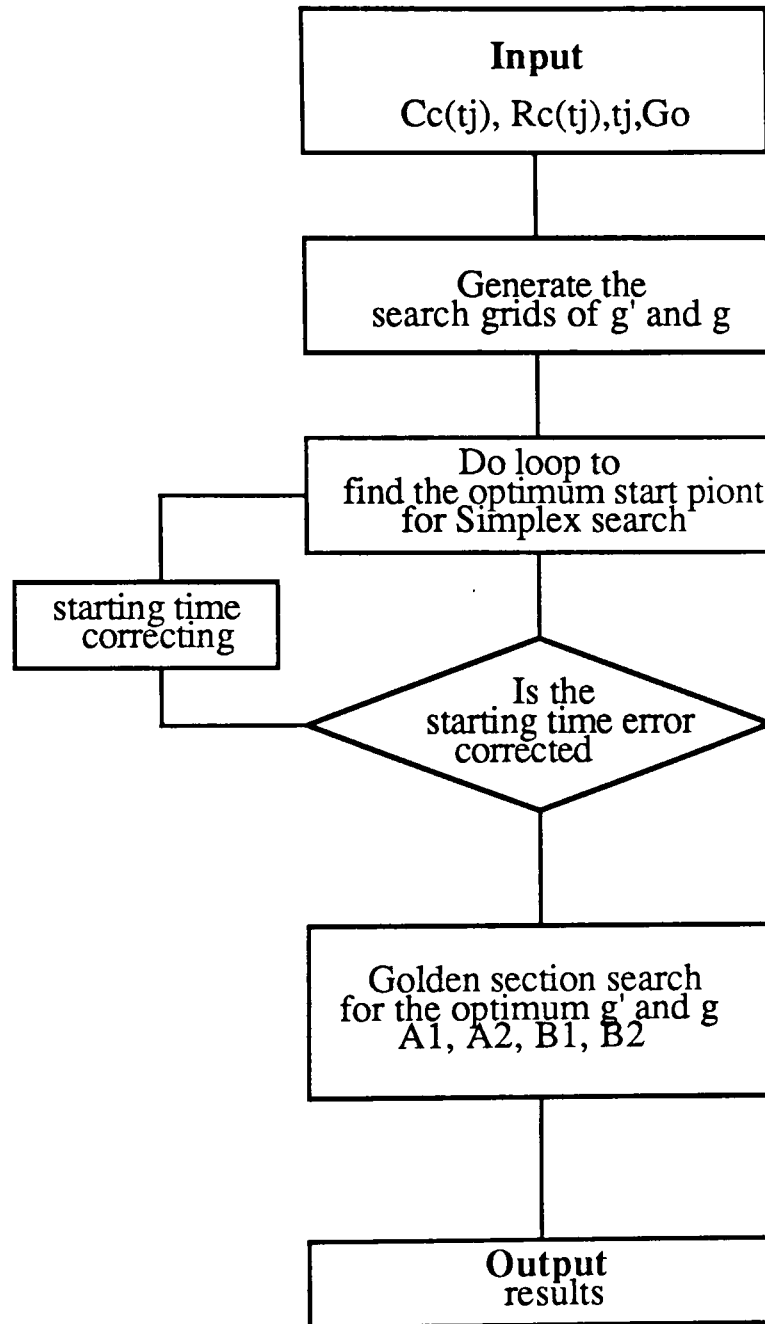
Input
Cc(tj), Rc(tj),tj,Go

Generate the search grids of g' and g

Do loop to find the optimum start piont for Simplex search

starting time correcting

Is the starting time error corrected

Golden section search for the optimum g' and g A1, A2, B1, B2

Output
results